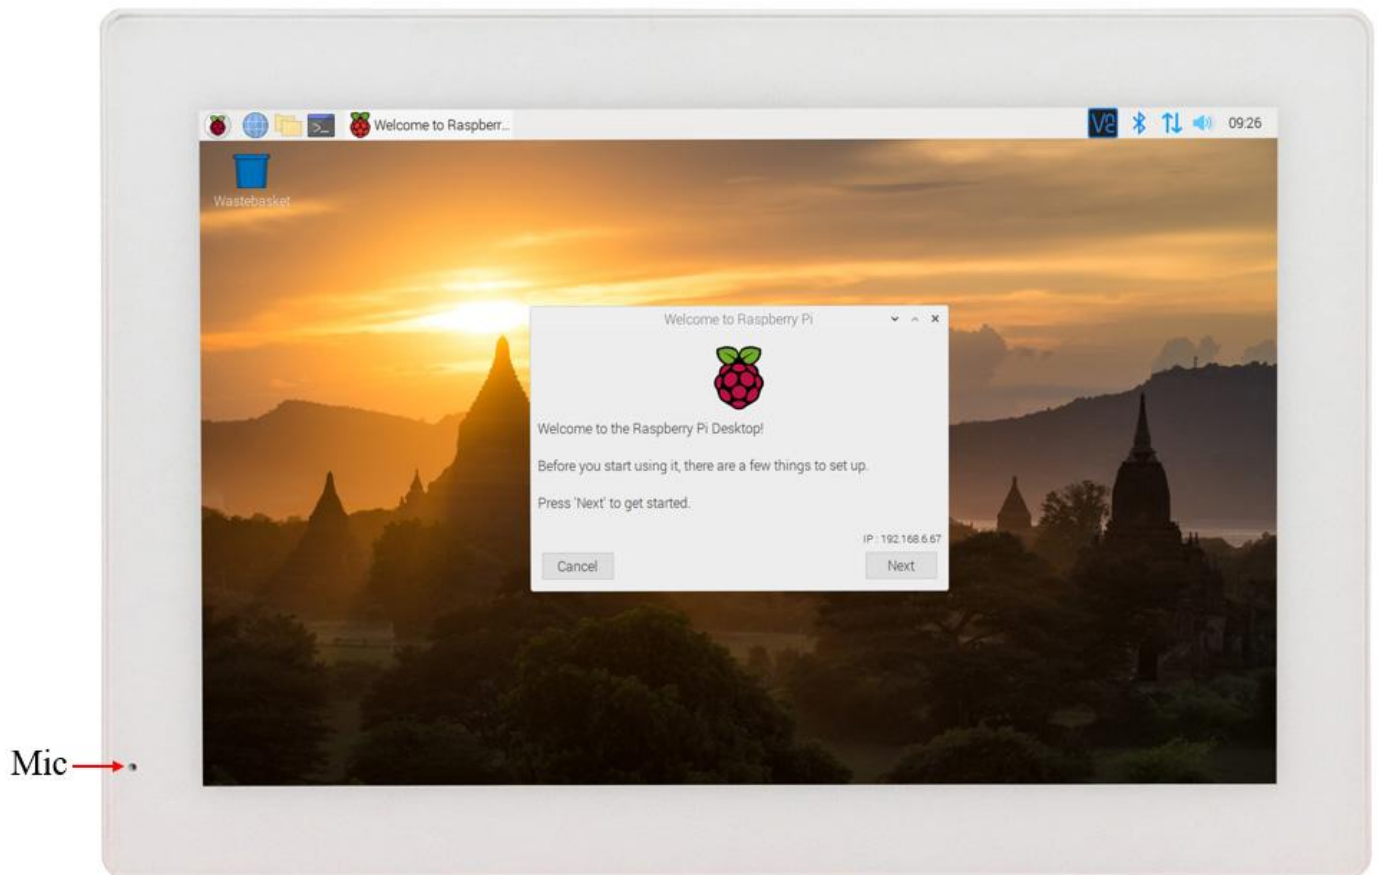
Welcome to Raspberr...

V2

09:26

Wastebasket

Welcome to Raspberry Pi

Welcome to the Raspberry Pi Desktop!

Before you start using it, there are a few things to set up.

Press 'Next' to get started.

IP : 192.168.6.67

Cancel

Next

Mic